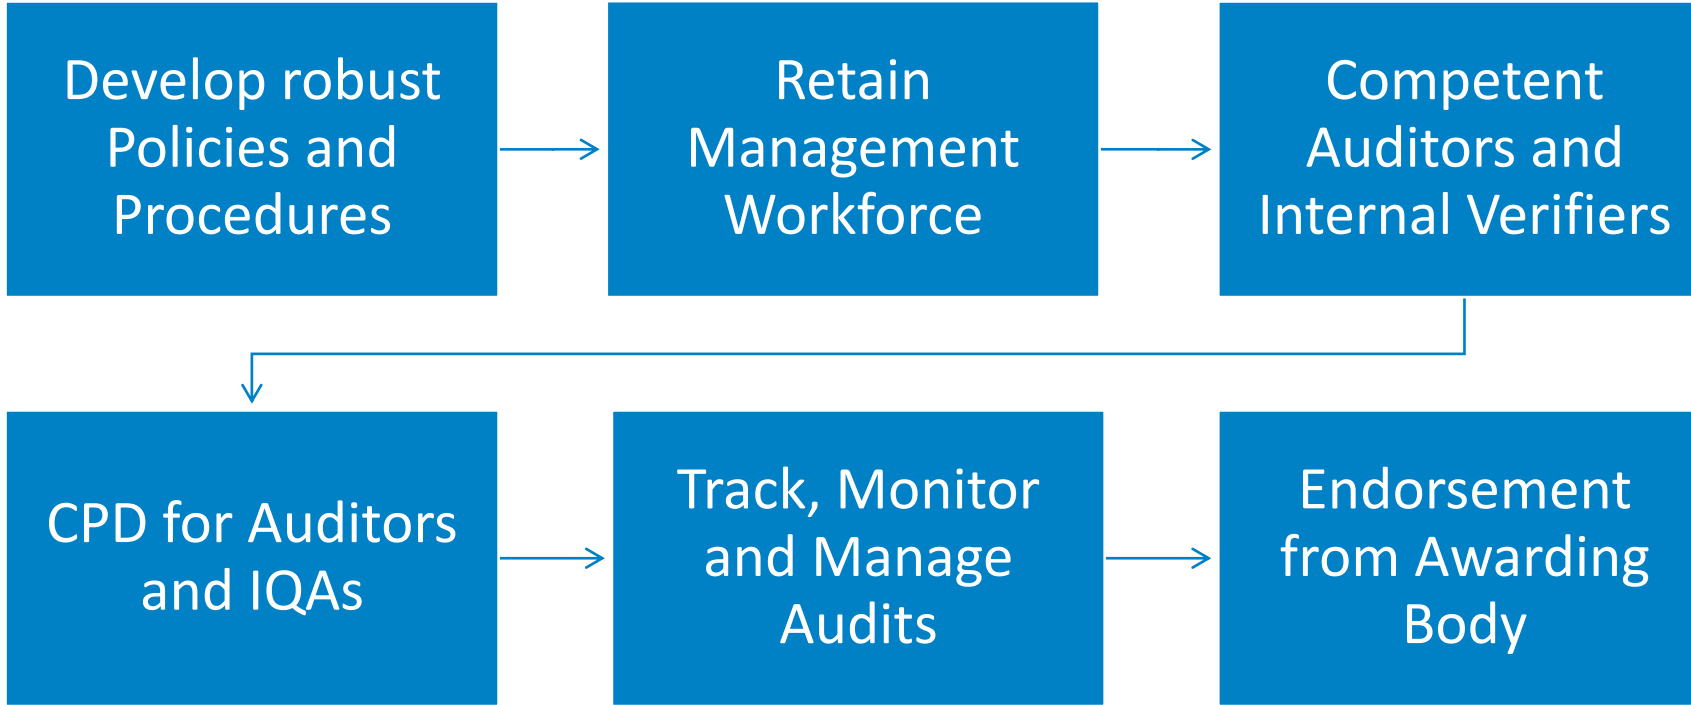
Develop robust Policies and Procedures

Retain Management Workforce

Competent Auditors and Internal Verifiers

CPD for Auditors and IQAs

Track, Monitor and Manage Audits

Endorsement from Awarding Body